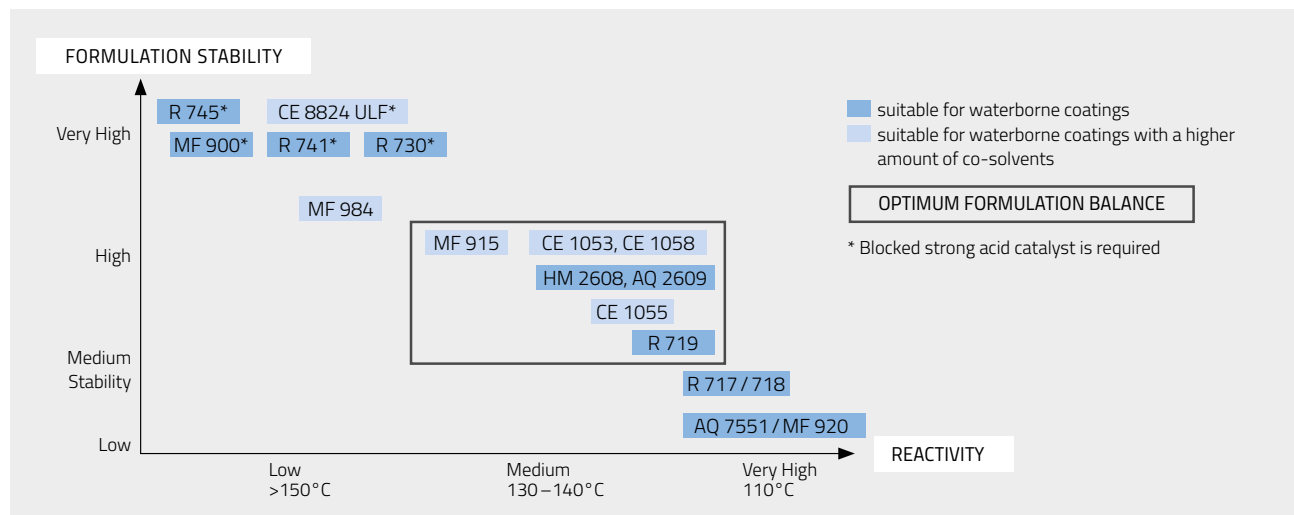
FORMULATION STABILITY

Very High

R 745*

CE 8824 ULF*

MF 900*

R 741*

R 730*

MF 984

High

MF 915

CE 1053, CE 1058

HM 2608, AQ 2609

CE 1055

R 719

Medium Stability

R 717 / 718

AQ 7551 / MF 920

Low

suitable for waterborne coatings
suitable for waterborne coatings with a higher amount of co-solvents

OPTIMUM FORMULATION BALANCE

* Blocked strong acid catalyst is required

REACTIVITY

Low
>150°C

Medium
130 – 140°C

Very High
110°C